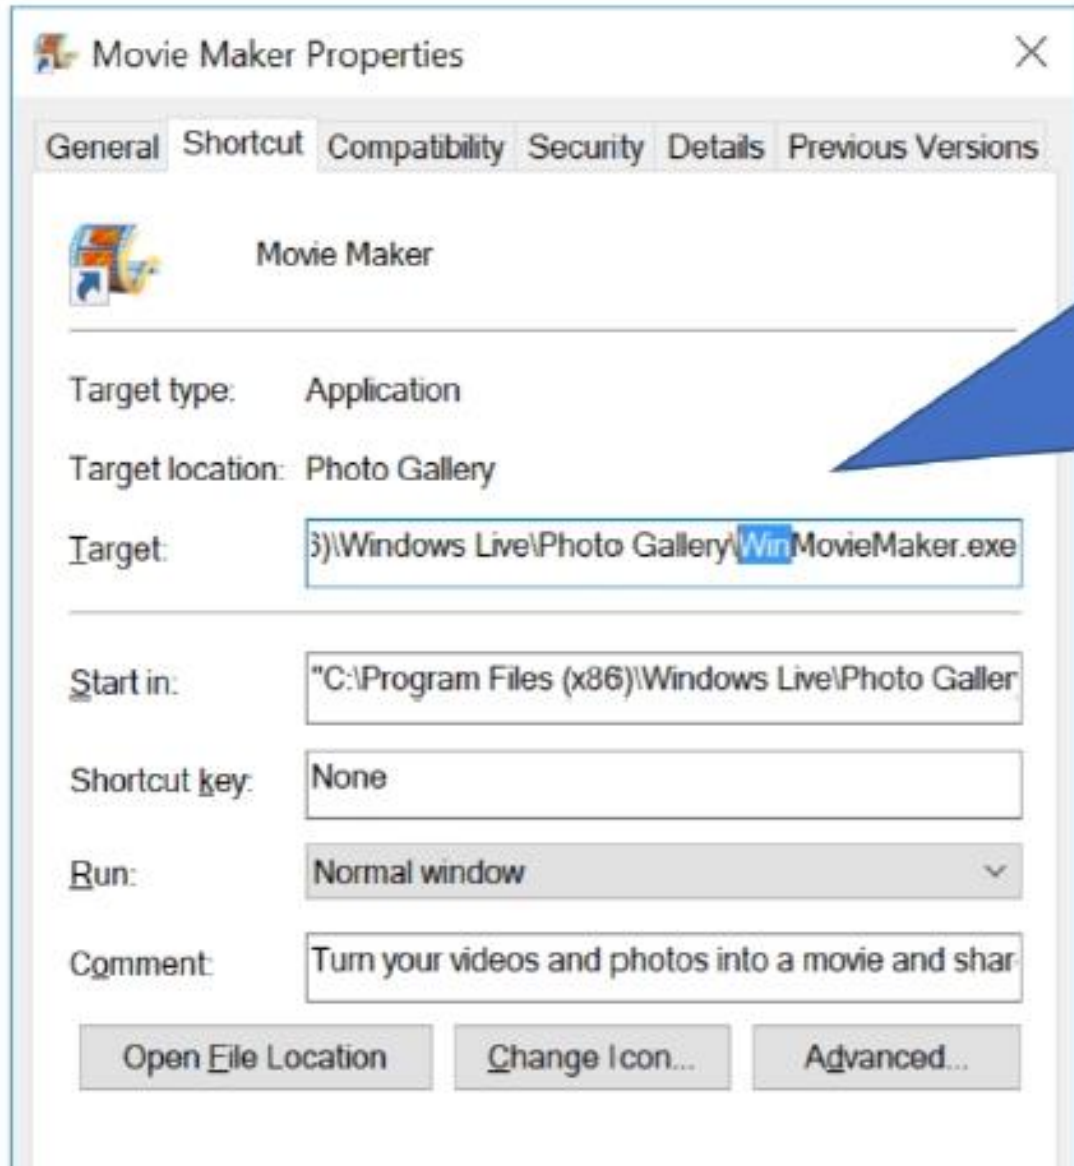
Movie Maker Properties

General | Shortcut | Compatibility | Security | Details | Previous Versions

Movie Maker

Target type: Application

Target location: Photo Gallery

Target: 6)\Windows Live\Photo Gallery\WinMovieMaker.exe

Start in: "C:\Program Files (x86)\Windows Live\Photo Galler

Shortcut key: None

Run: Normal window

Comment: Turn your videos and photos into a movie and shar

Open File Location | Change Icon... | Advanced...